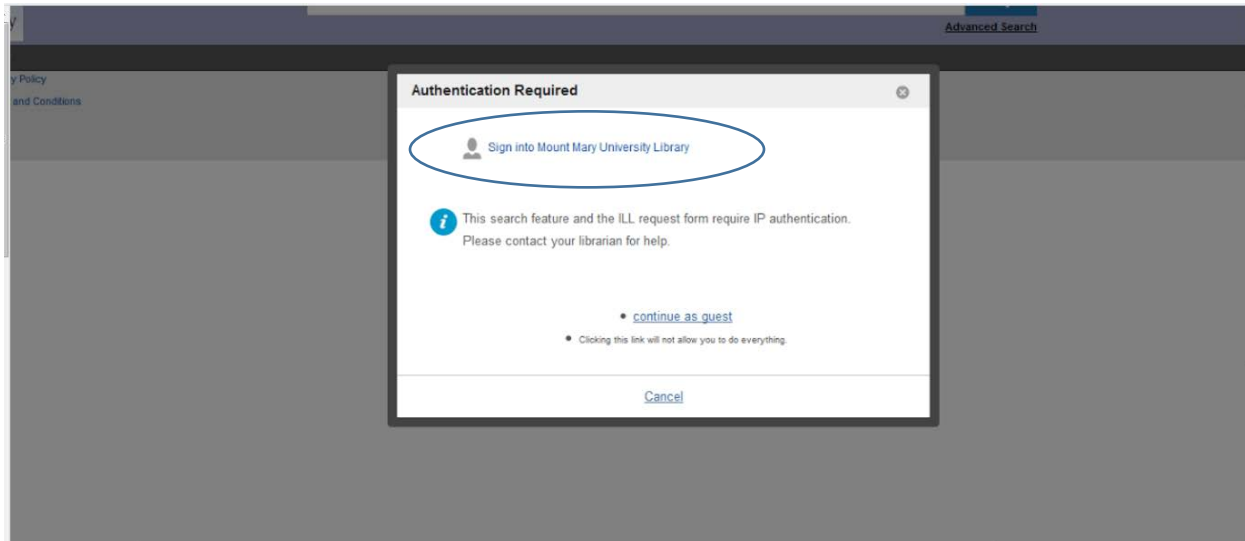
y

Advanced Search

y Policy

and Conditions

Authentication Required

Sign into Mount Mary University Library

This search feature and the ILL request form require IP authentication. Please contact your librarian for help.

• continue as guest

• Clicking this link will not allow you to do everything.

Cancel